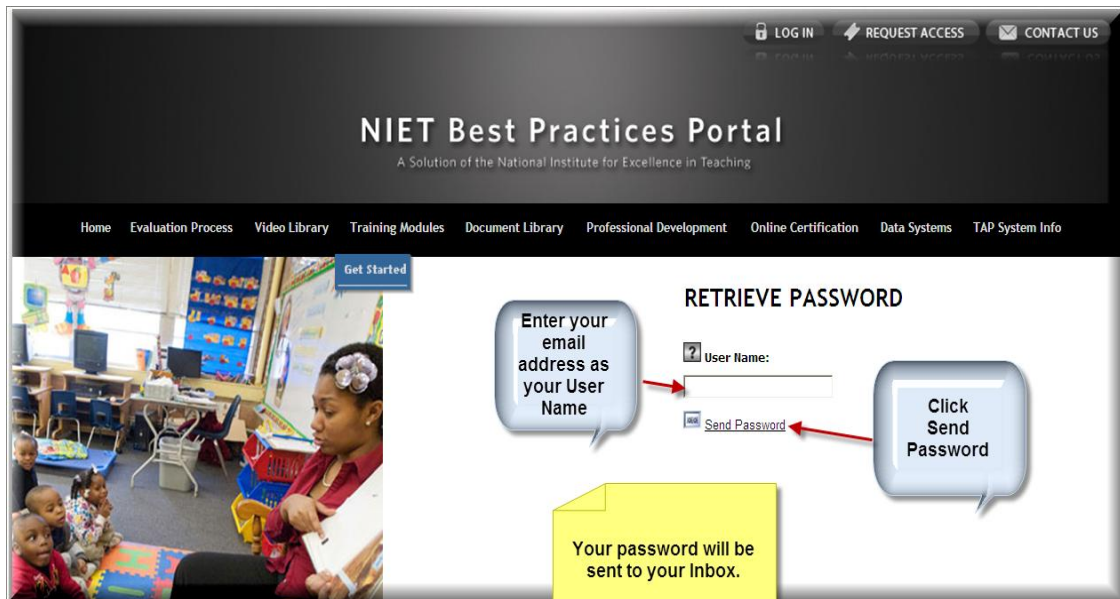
LOG IN REQUEST ACCESS CONTACT US

NIET Best Practices Portal

A Solution of the National Institute for Excellence in Teaching

Home Evaluation Process Video Library Training Modules Document Library Professional Development Online Certification Data Systems TAP System Info

Get Started

RETRIEVE PASSWORD

Enter your email address as your User Name

? User Name:

Send Password

Click Send Password

Your password will be sent to your Inbox.